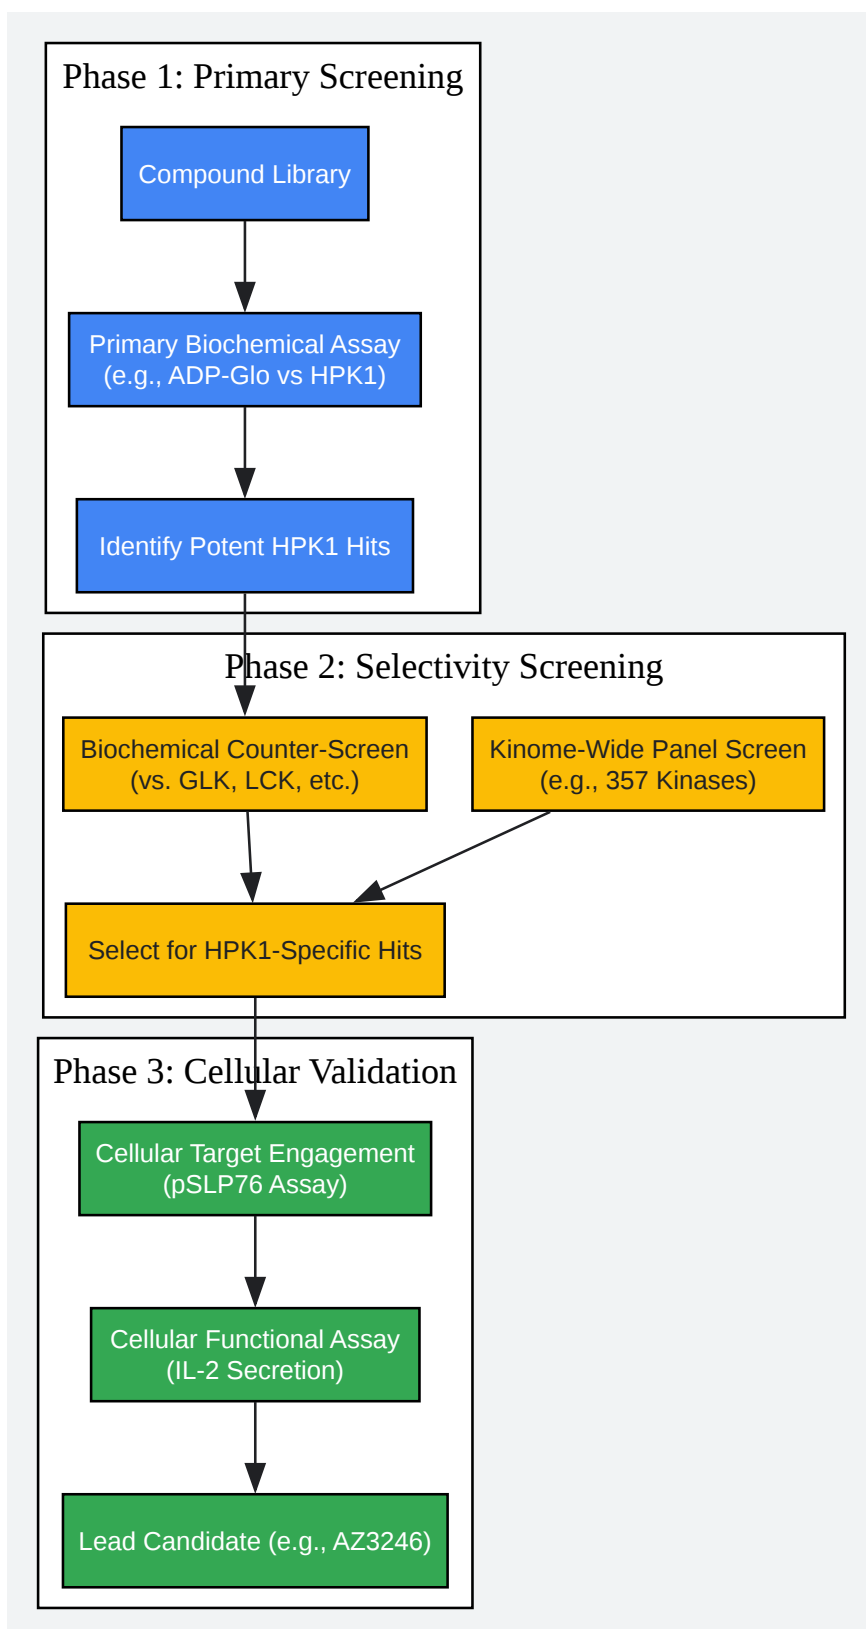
Phase 1: Primary Screening

Compound Library

Primary Biochemical Assay (e.g., ADP-Glo vs HPK1)

Identify Potent HPK1 Hits

Phase 2: Selectivity Screening

Biochemical Counter-Screen (vs. GLK, LCK, etc.)

Kinome-Wide Panel Screen (e.g., 357 Kinases)

Select for HPK1-Specific Hits

Phase 3: Cellular Validation

Cellular Target Engagement (pSLP76 Assay)

Cellular Functional Assay (IL-2 Secretion)

Lead Candidate (e.g., AZ3246)